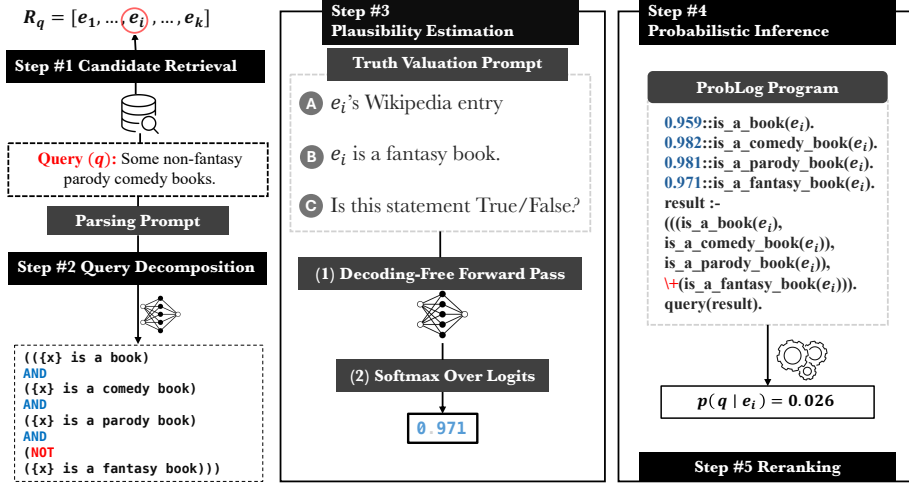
$R_q = [e_1, \ldots, e_i, \ldots, e_k]$

Step #1 Candidate Retrieval

Query ($q$): Some non-fantasy parody comedy books.

Parsing Prompt

Step #2 Query Decomposition

(({x} is a book)
AND
({x} is a comedy book)
AND
({x} is a parody book)
AND
(NOT
({x} is a fantasy book)))

Step #3
Plausibility Estimation

Truth Valuation Prompt

A $e_i$'s Wikipedia entry

B $e_i$ is a fantasy book.

C Is this statement True/False?

(1) Decoding-Free Forward Pass

(2) Softmax Over Logits

0.971

Step #4
Probabilistic Inference

ProbLog Program

0.959::is_a_book($e_i$).
0.982::is_a_comedy_book($e_i$).
0.981::is_a_parody_book($e_i$).
0.971::is_a_fantasy_book($e_i$).
result :-
(((is_a_book($e_i$),
is_a_comedy_book($e_i$)),
is_a_parody_book($e_i$)),
\+(is_a_fantasy_book($e_i$))).
query(result).

$p(q \mid e_i) = 0.026$

Step #5 Reranking